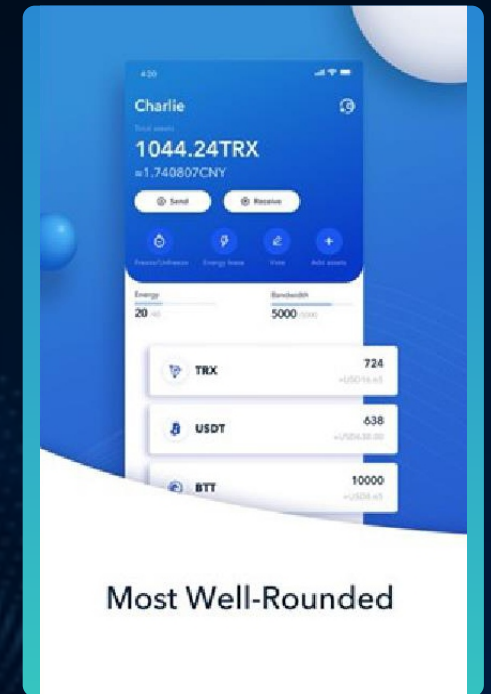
4:20

Charlie

Total assets

1044.24TRX

≈1.740807CNY

Send

Receive

Freeze/Unfreeze

Energy lease

Vote

Add assets

Energy

20 /40

Bandwidth

5000 /5000

TRX

724

≈USD16.65

USDT

638

≈USD638.00

BTT

10000

≈USD8.65

Most Well-Rounded